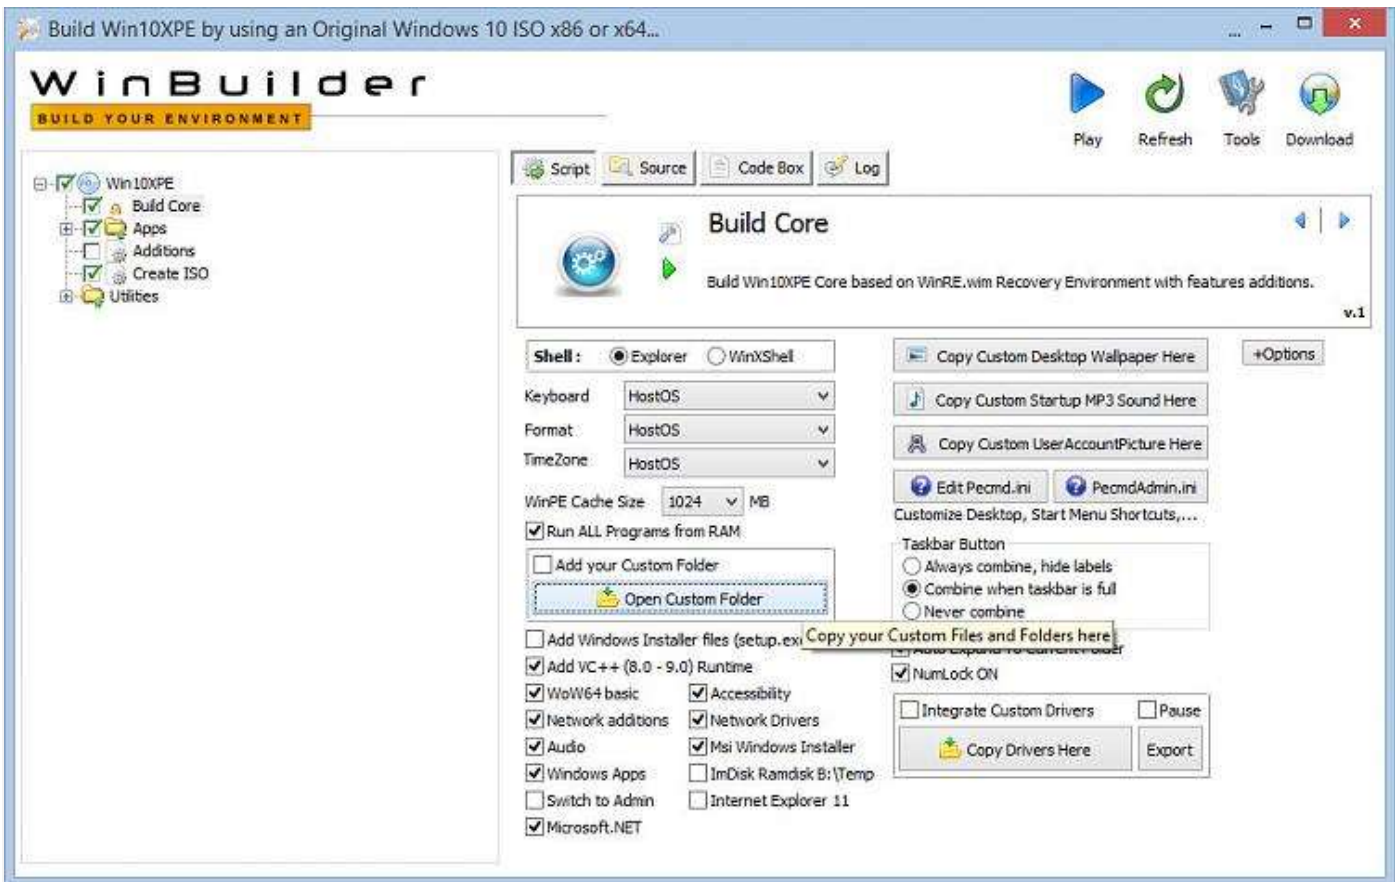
Build Win10XPE by using an Original Windows 10 ISO x86 or x64...

WinBuilder
BUILD YOUR ENVIRONMENT

Play Refresh Tools Download

Win10XPE
Build Core
Apps
Additions
Create ISO
Utilities

Script Source Code Box Log

Build Core

Build Win10XPE Core based on WinRE.wim Recovery Environment with features additions.

v.1

Shell: Explorer WinXShell

Keyboard HostOS
Format HostOS
TimeZone HostOS

WinPE Cache Size 1024 MB

Run ALL Programs from RAM

Add your Custom Folder

Open Custom Folder

Add Windows Installer files (setup.ex

Copy your Custom Files and Folders here

Add VC++ (8.0 - 9.0) Runtime

WoW64 basic
Accessibility
Network additions
Network Drivers
Audio
Msi Windows Installer
Windows Apps
ImDisk Ramdisk B:\Temp
Switch to Admin
Internet Explorer 11
Microsoft.NET

Copy Custom Desktop Wallpaper Here
+Options
Copy Custom Startup MP3 Sound Here
Copy Custom UserAccountPicture Here
Edit Pecmd.ini
PecmdAdmin.ini
Customize Desktop, Start Menu Shortcuts,...

Taskbar Button
Always combine, hide labels
Combine when taskbar is full
Never combine

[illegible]

NumLock ON

Integrate Custom Drivers
Pause
Copy Drivers Here
Export